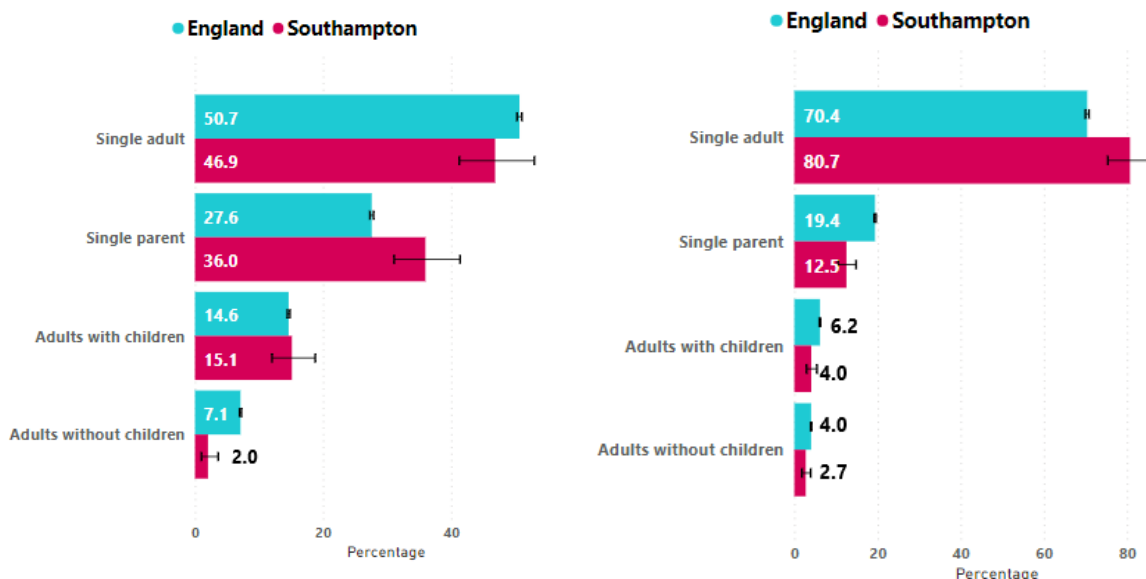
England Southampton

Single adult
50.7
46.9

Single parent
27.6
36.0

Adults with children
14.6
15.1

Adults without children
7.1
2.0

0 20 40
Percentage

England Southampton

Single adult
70.4
80.7

Single parent
19.4
12.5

Adults with children
6.2
4.0

Adults without children
4.0
2.7

0 20 40 60 80
Percentage